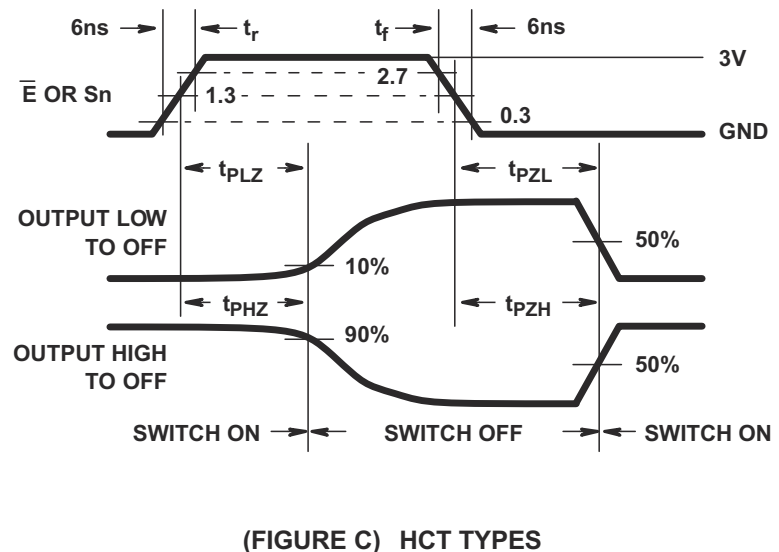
6ns
$t_r$
$t_f$
6ns
3V
$\overline{E}$ OR Sn
2.7
1.3
0.3
GND
$t_{PLZ}$
$t_{PZL}$
OUTPUT LOW TO OFF
50%
10%
$t_{PHZ}$
$t_{PZH}$
90%
OUTPUT HIGH TO OFF
50%
SWITCH ON
SWITCH OFF
SWITCH ON

(FIGURE C) HCT TYPES